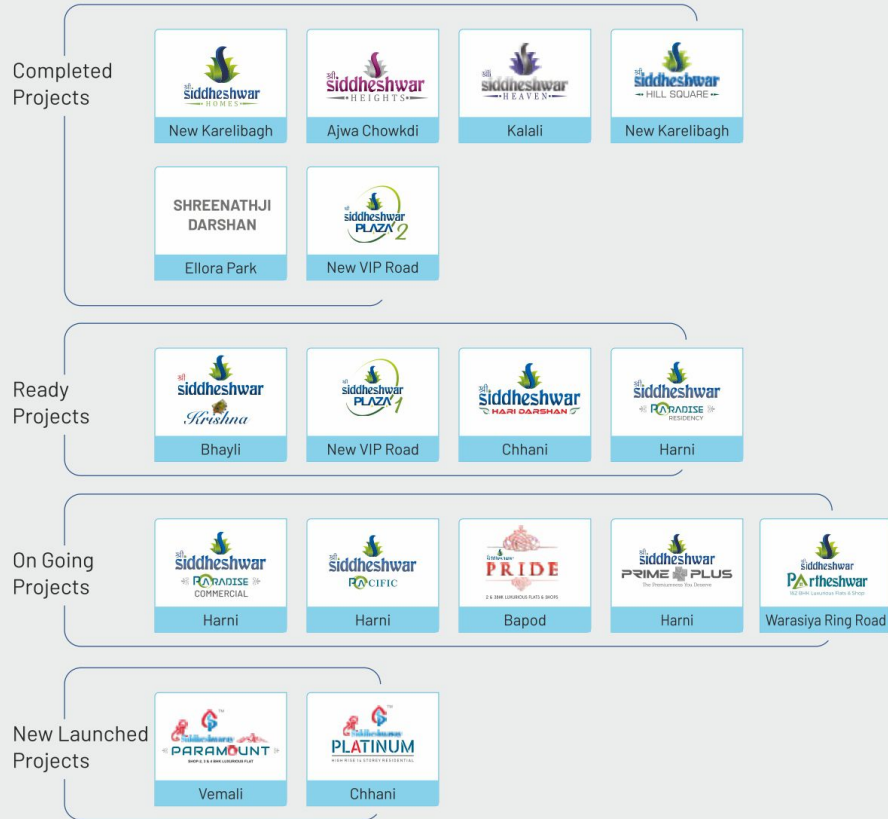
Completed Projects

Shri Siddheshwar HOMES
New Karelibagh

Shri Siddheshwar HEIGHTS
Ajwa Chowkdi

Shri Siddheshwar HEAVEN
Kalali

Shri Siddheshwar HILL SQUARE
New Karelibagh

SHREENATHJI DARSHAN
Ellora Park

Shri Siddheshwar PLAZA 2
New VIP Road

Ready Projects

Shri Siddheshwar Krishna
Bhayli

Shri Siddheshwar PLAZA 1
New VIP Road

Shri Siddheshwar HARI DARSHAN
Chhani

Shri Siddheshwar PARADISE RESIDENCY
Harni

On Going Projects

Shri Siddheshwar PARADISE COMMERCIAL
Harni

Shri Siddheshwar PACIFIC
Harni

Siddheshwar PRIDE
2 & 3BHK LUXURIOUS FLATS & SHOPS
Bapod

Shri Siddheshwar PRIME PLUS
The Premiumness You Deserve
Harni

Shri Siddheshwar PARTHESHWAR
1&2 BHK Luxurious Flats & Shop
Warasiya Ring Road

New Launched Projects

Siddheshwar PARAMOUNT
SHOP & 2, 3 & 4 BHK LUXURIOUS FLAT
Vemali

Siddheshwar PLATINUM
HIGH-RISE 14 STOREY RESIDENTIAL
Chhani